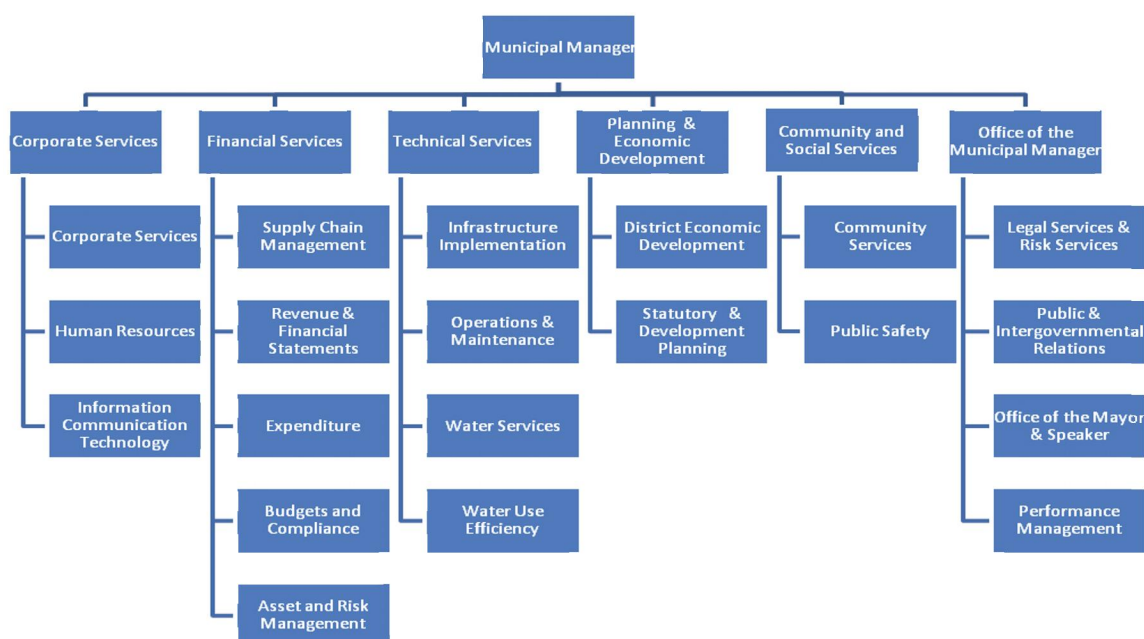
Municipal Manager

Corporate Services

Corporate Services

Human Resources

Information Communication Technology

Financial Services

Supply Chain Management

Revenue & Financial Statements

Expenditure

Budgets and Compliance

Asset and Risk Management

Technical Services

Infrastructure Implementation

Operations & Maintenance

Water Services

Water Use Efficiency

Planning & Economic Development

District Economic Development

Statutory & Development Planning

Community and Social Services

Community Services

Public Safety

Office of the Municipal Manager

Legal Services & Risk Services

Public & Intergovernmental Relations

Office of the Mayor & Speaker

Performance Management